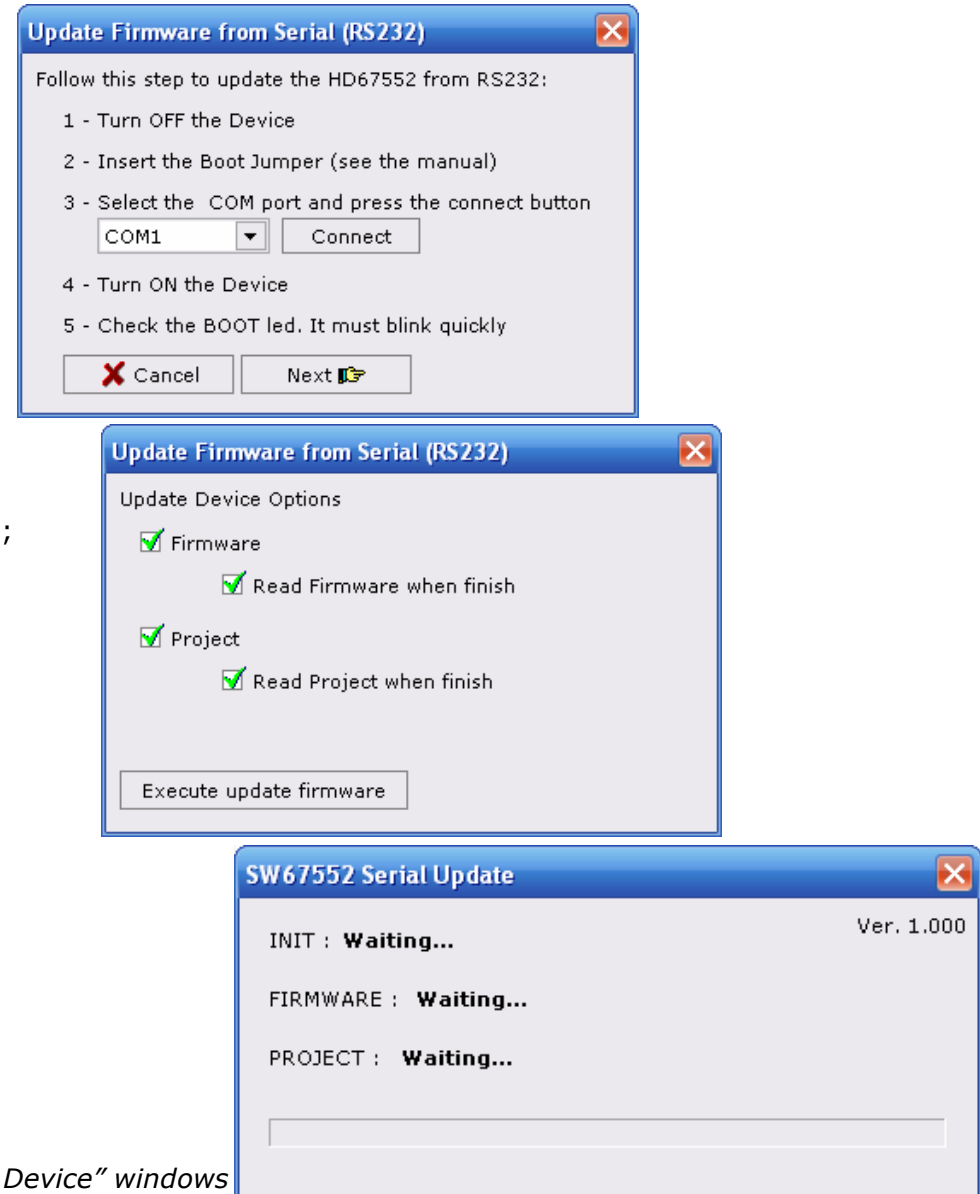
Update Firmware from Serial (RS232)

Follow this step to update the HD67552 from RS232:

1 - Turn OFF the Device

2 - Insert the Boot Jumper (see the manual)

3 - Select the COM port and press the connect button

COM1

Connect

4 - Turn ON the Device

5 - Check the BOOT led. It must blink quickly

Cancel

Next

;

Update Firmware from Serial (RS232)

Update Device Options

Firmware

Read Firmware when finish

Project

Read Project when finish

Execute update firmware

SW67552 Serial Update

Ver. 1.000

INIT : Waiting...

FIRMWARE : Waiting...

PROJECT : Waiting...

Device" windows